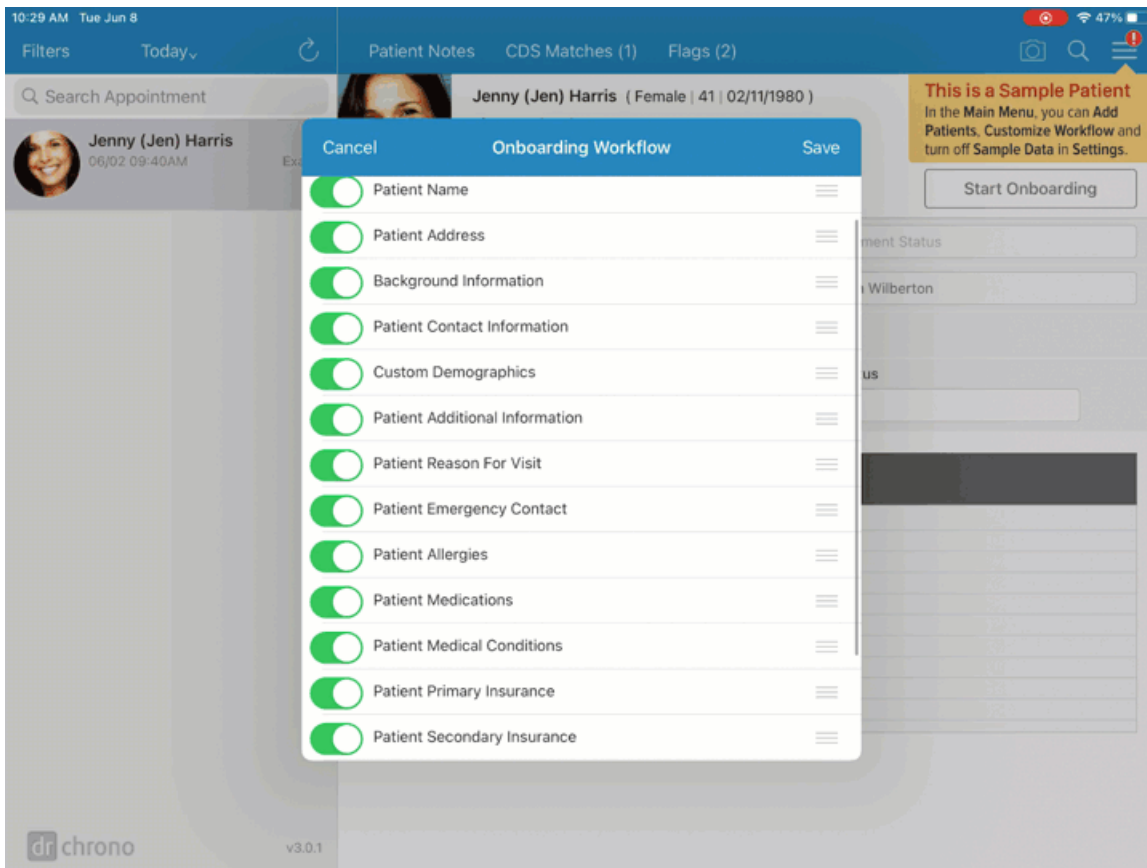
10:29 AM Tue Jun 8

47%

Filters Today

Patient Notes CDS Matches (1) Flags (2)

Search Appointment

Jenny (Jen) Harris
06/02 09:40AM

Ex

Jenny (Jen) Harris ( Female | 41 | 02/11/1980 )

This is a Sample Patient
In the Main Menu, you can Add Patients, Customize Workflow and turn off Sample Data in Settings.

Start Onboarding

ment Status

Wilberton

us

Cancel Onboarding Workflow Save

Patient Name
Patient Address
Background Information
Patient Contact Information
Custom Demographics
Patient Additional Information
Patient Reason For Visit
Patient Emergency Contact
Patient Allergies
Patient Medications
Patient Medical Conditions
Patient Primary Insurance
Patient Secondary Insurance

dr chrono

v3.0.1